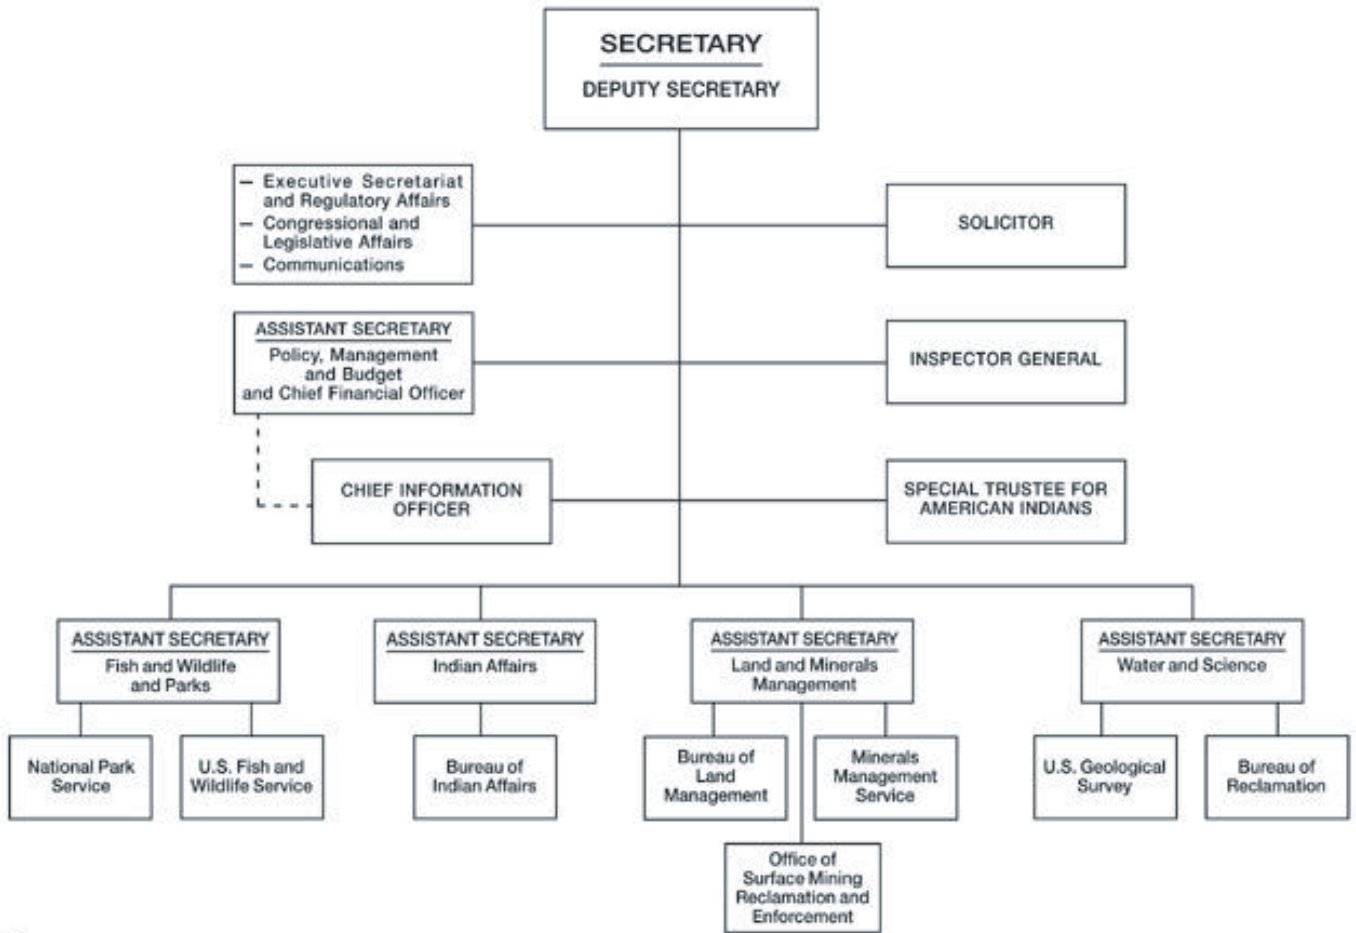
SECRETARY
DEPUTY SECRETARY

– Executive Secretariat and Regulatory Affairs
– Congressional and Legislative Affairs
– Communications

SOLICITOR

ASSISTANT SECRETARY
Policy, Management and Budget and Chief Financial Officer

INSPECTOR GENERAL

CHIEF INFORMATION OFFICER

SPECIAL TRUSTEE FOR AMERICAN INDIANS

ASSISTANT SECRETARY
Fish and Wildlife and Parks

National Park Service

U.S. Fish and Wildlife Service

ASSISTANT SECRETARY
Indian Affairs

Bureau of Indian Affairs

ASSISTANT SECRETARY
Land and Minerals Management

Bureau of Land Management

Minerals Management Service

Office of Surface Mining Reclamation and Enforcement

ASSISTANT SECRETARY
Water and Science

U.S. Geological Survey

Bureau of Reclamation